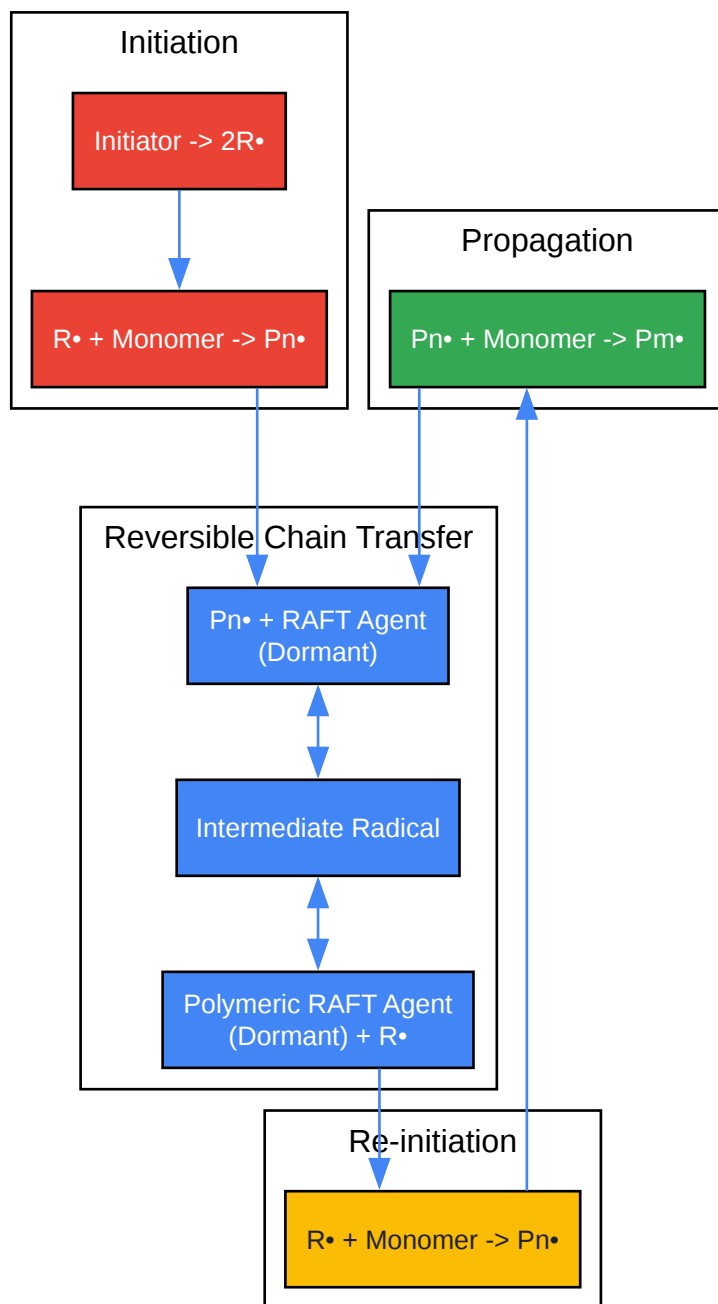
Initiation

Initiator -> 2R•

R• + Monomer -> Pn•

Propagation

Pn• + Monomer -> Pm•

Reversible Chain Transfer

Pn• + RAFT Agent (Dormant)

Intermediate Radical

Polymeric RAFT Agent (Dormant) + R•

Re-initiation

R• + Monomer -> Pn•